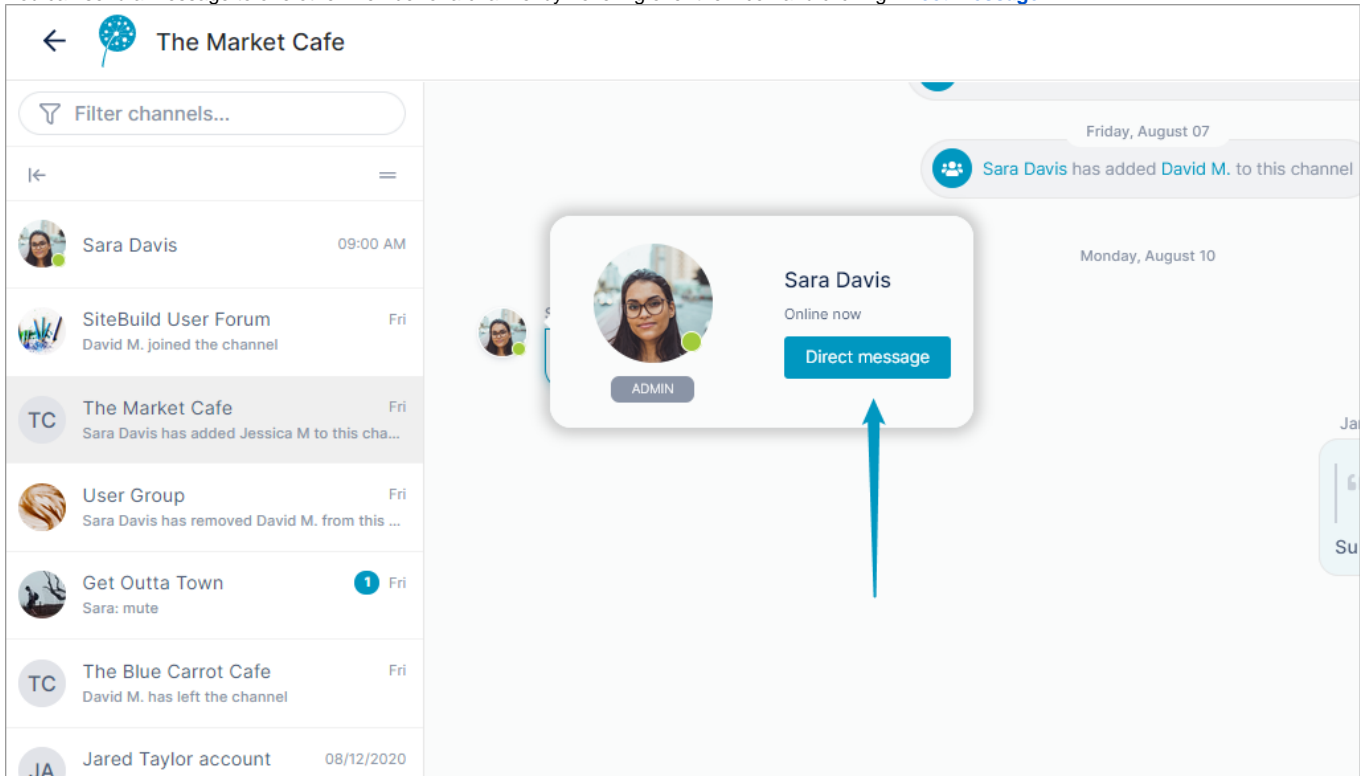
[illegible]

The Market Cafe

Filter channels...

Sara Davis 09:00 AM

SiteBuild User Forum Fri
David M. joined the channel

TC The Market Cafe Fri
Sara Davis has added Jessica M to this cha...

User Group Fri
Sara Davis has removed David M. from this ...

Get Outta Town 1 Fri
Sara: mute

TC The Blue Carrot Cafe Fri
David M. has left the channel

JA Jared Taylor account 08/12/2020

Friday, August 07

Sara Davis has added David M. to this channel

Monday, August 10

Sara Davis
Online now
Direct message
ADMIN

Ja

Su